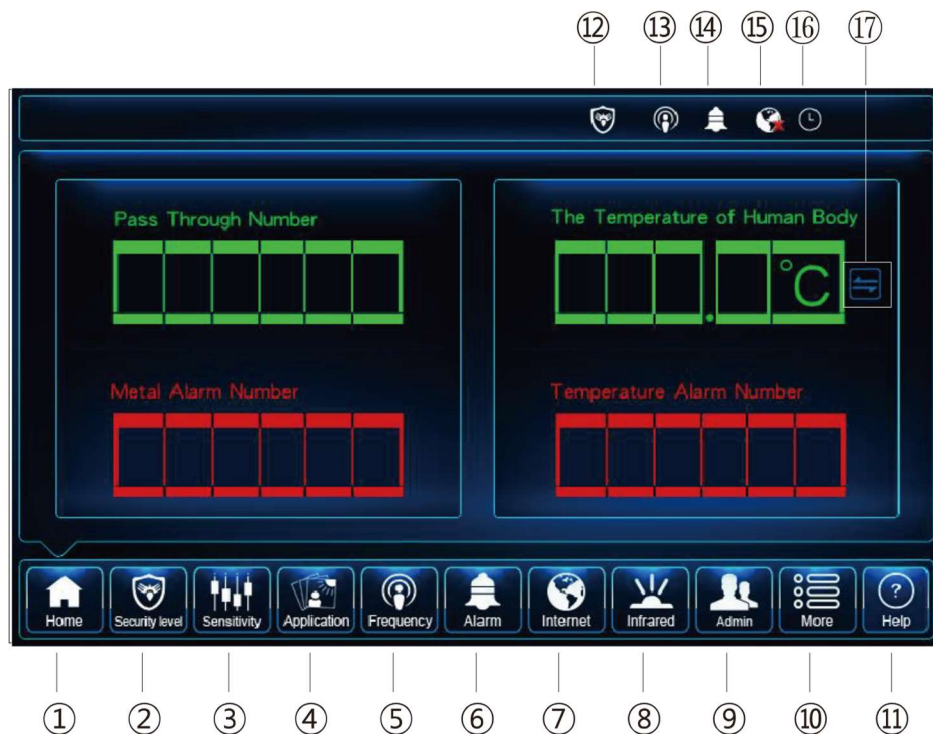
⑫ ⑬ ⑭ ⑮ ⑯ ⑰

Pass Through Number

The Temperature of Human Body

°C

Metal Alarm Number

Temperature Alarm Number

Home
Security level
Sensitivity
Application
Frequency
Alarm
Internet
Infrared
Admin
More
Help

① ② ③ ④ ⑤ ⑥ ⑦ ⑧ ⑨ ⑩ ⑪